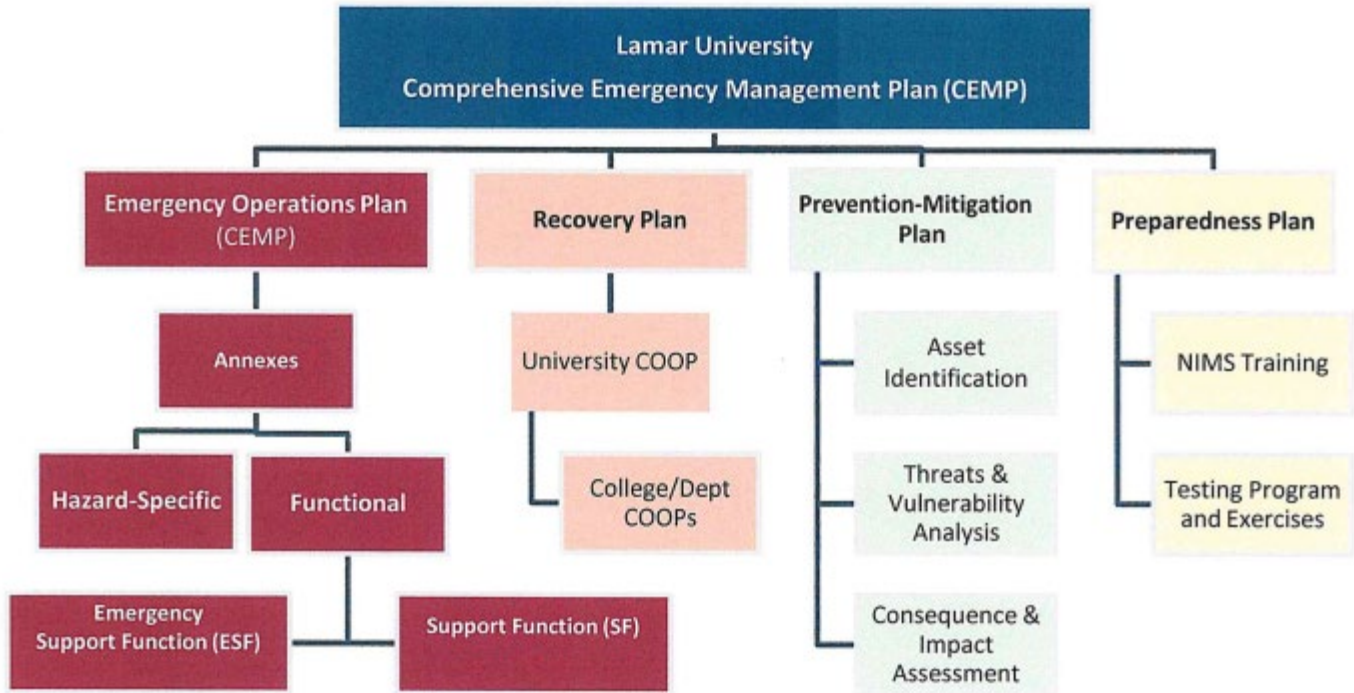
Lamar University
Comprehensive Emergency Management Plan (CEMP)

Emergency Operations Plan (CEMP)

Annexes

Hazard-Specific

Functional

Emergency Support Function (ESF)

Support Function (SF)

Recovery Plan

University COOP

College/Dept COOPs

Prevention-Mitigation Plan

Asset Identification

Threats & Vulnerability Analysis

Consequence & Impact Assessment

Preparedness Plan

NIMS Training

Testing Program and Exercises